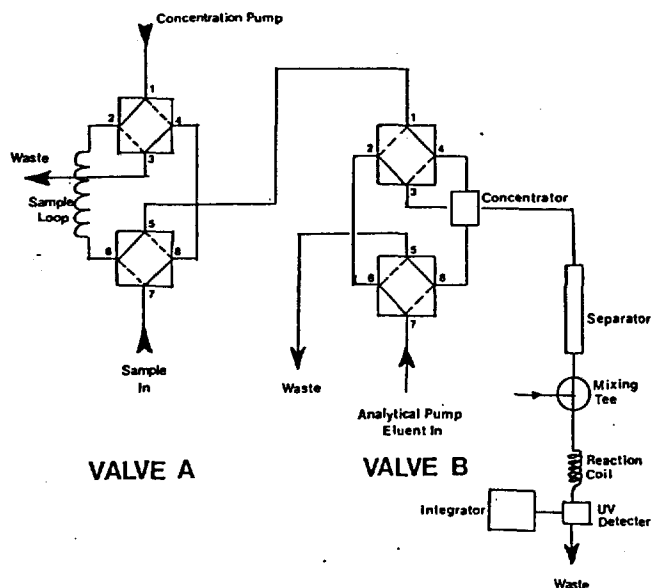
Concentration Pump

1
2
4
3
Waste
Sample Loop
5
6
8
7
Sample In

1
2
4
3
Concentrator
5
6
8
7
Waste
Separator
Mixing Tee
Analytical Pump Eluent In
Reaction Coil

VALVE A

VALVE B

Integrator
UV Detecter
Waste